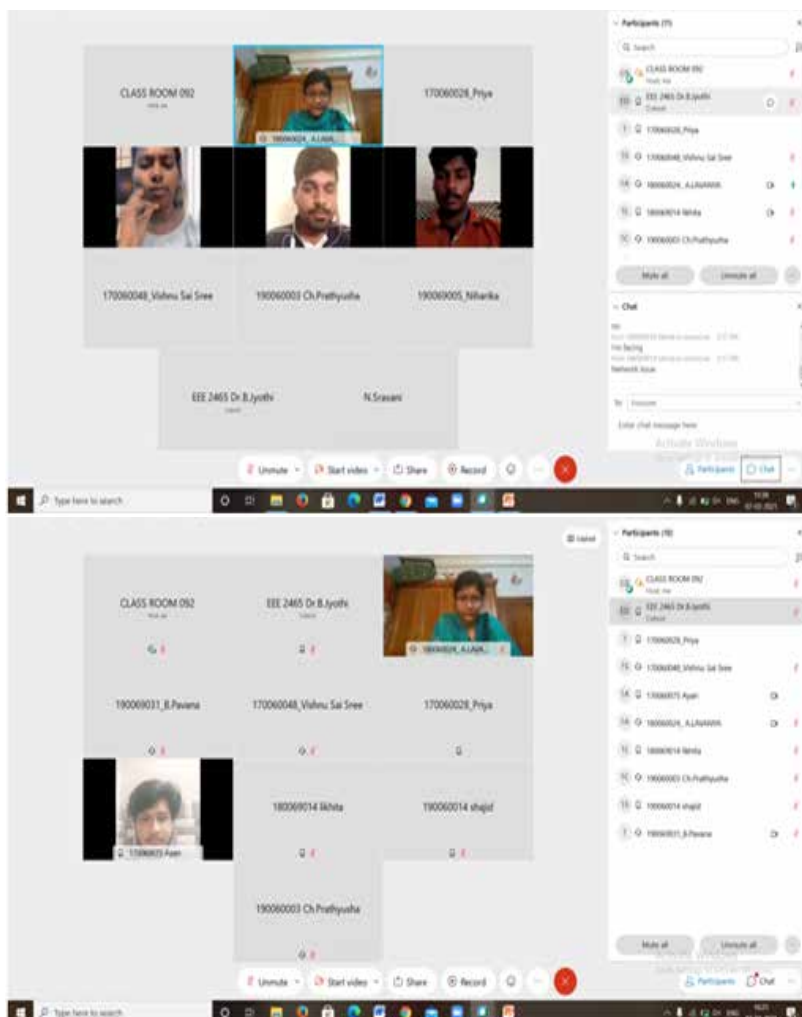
CLASS ROOM 092
Host, me

180060024_A.LAVA...

170060028_Priya

170060048_Vishnu Sai Sree

190060003 Ch.Prathyusha

190069005_Niharika

EEE 2465 Dr.B.Jyothi
Cohost

N.Sravani

Unmute

Start video

Share

Record

Participants (11)

Search

CLASS ROOM 092
Host, me

EEE 2465 Dr.B.Jyothi
Cohost

170060028_Priya

170060048_Vishnu Sai Sree

180060024_A.LAVANYA

180069014 Nikhita

190060003 Ch.Prathyusha

Mute all

Unmute all

Chat

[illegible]

Network issue

To: Everyone

Enter chat message here

Activate Windows

Participants

Chat

Type here to search

Participants (10)

Search

CLASS ROOM 092
Host, me

EEE 2465 Dr.B.Jyothi
Cohost

180060024_A.LAVA...

190069031_B.Pavana

170060048_Vishnu Sai Sree

170060028_Priya

170060073 Ayan

180069014 likhita

190060014 shajid

190060003 Ch.Prathyusha

170060028_Priya

170060048_Vishnu Sai Sree

170060073 Ayan

180060024_A.LAVANYA

180069014 Nikhita

190060003 Ch.Prathyusha

190060014 shajid

190069031_B.Pavana

Mute all

Unmute all

Unmute

Start video

Share

Record

Participants

Chat

Type here to search